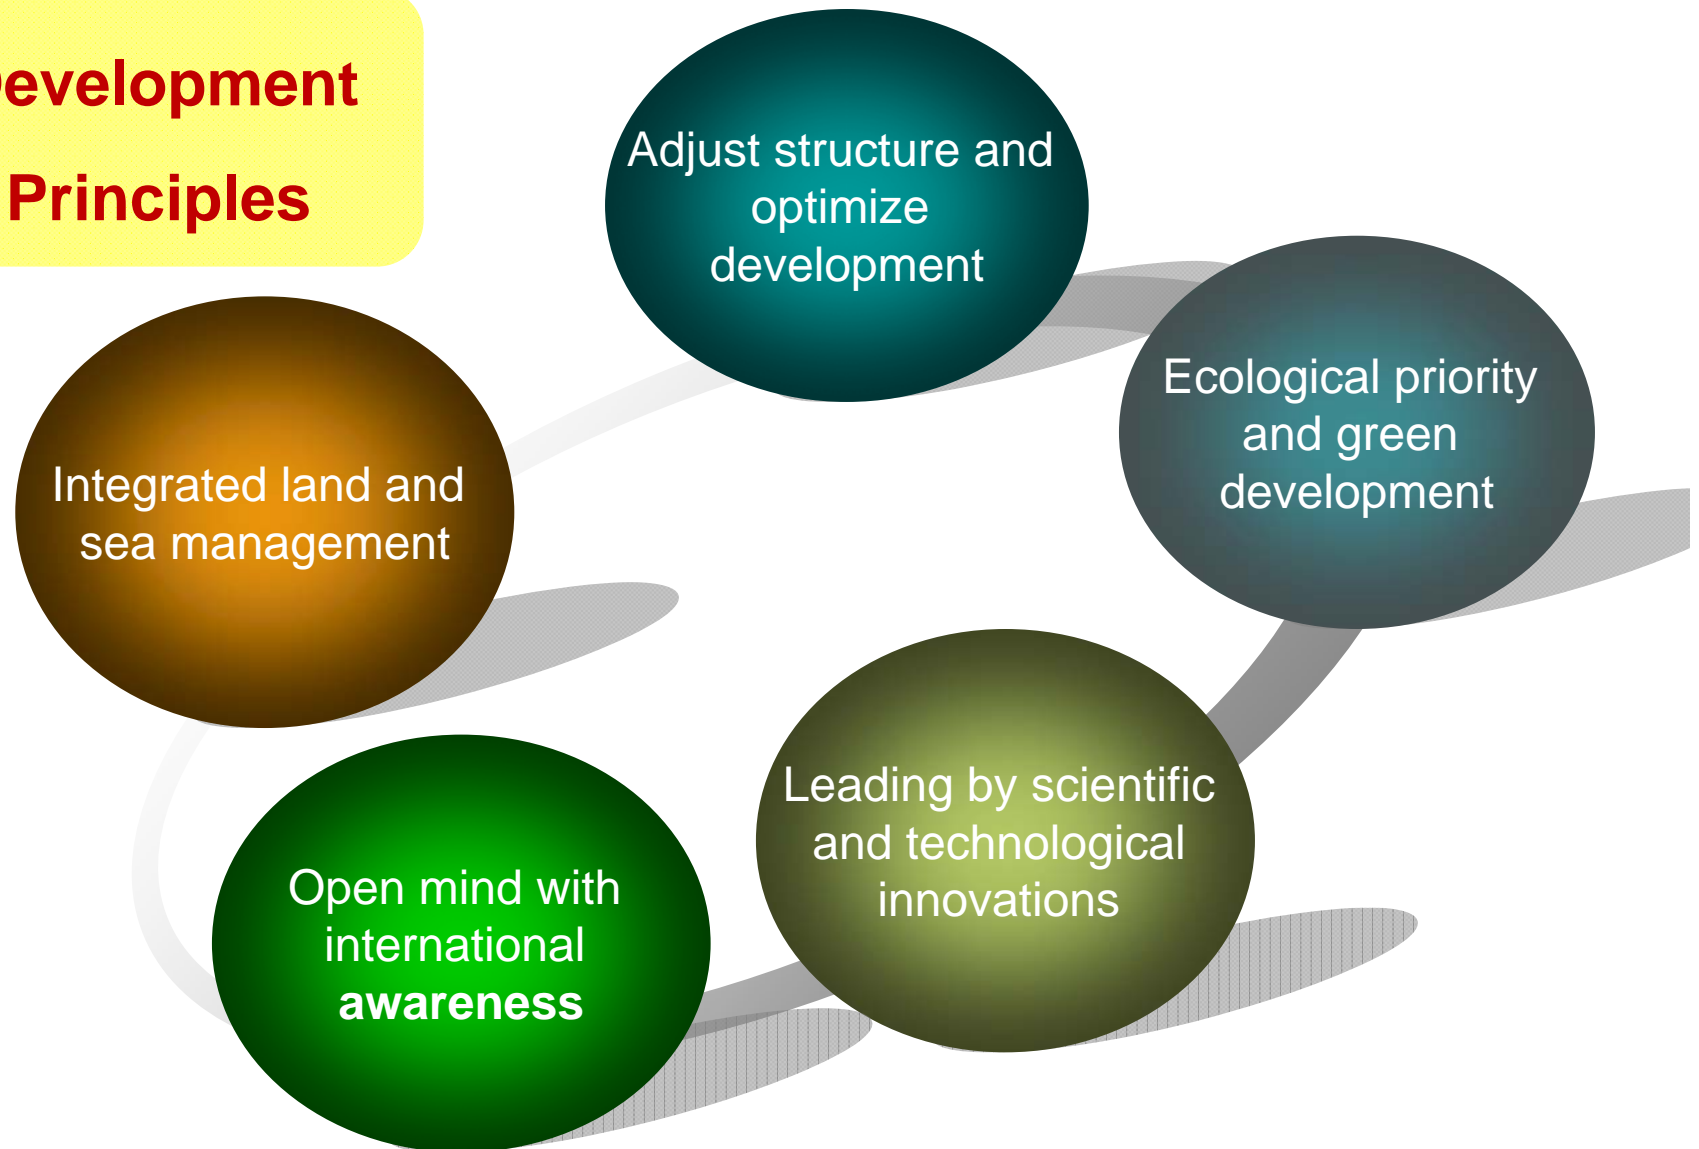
evelopment

Principles

Adjust structure and optimize development

Ecological priority and green development

Integrated land and sea management

Leading by scientific and technological innovations

Open mind with international awareness